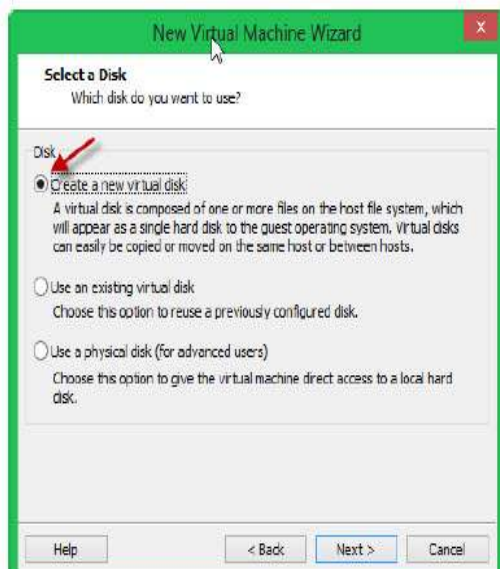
New Virtual Machine Wizard

Select a Disk
Which disk do you want to use?

Disk

Create a new virtual disk
A virtual disk is composed of one or more files on the host file system, which will appear as a single hard disk to the guest operating system. Virtual disks can easily be copied or moved on the same host or between hosts.

Use an existing virtual disk
Choose this option to reuse a previously configured disk.

Use a physical disk (for advanced users)
Choose this option to give the virtual machine direct access to a local hard disk.

Help

< Back

Next >

Cancel